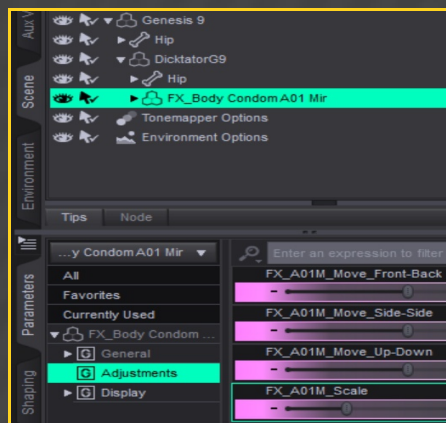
Aux V
Genesis 9
Hip
DicktatorG9
Hip
FX_Body Condom A01 Mir
Tonemapper Options
Environment Options
Scene
Environment
Tips
Node
...y Condom A01 Mir
Enter an expression to filter
All
Favorites
Currently Used
FX_Body Condom ...
General
Adjustments
Display
Parameters
Shaping
FX_A01M_Move_Front-Back
FX_A01M_Move_Side-Side
FX_A01M_Move_Up-Down
FX_A01M_Scale